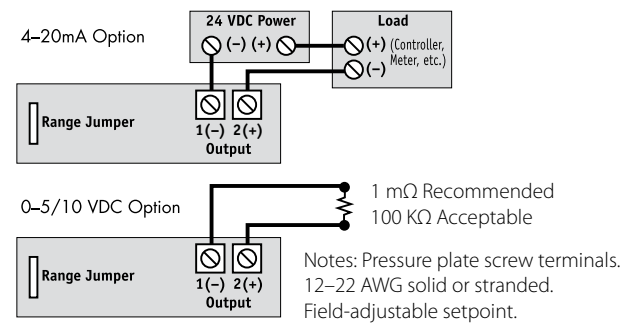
4–20mA Option

24 VDC Power

(–) (+)

Load

(+) (Controller, Meter, etc.)

(–)

Range Jumper

1(–) 2(+)

Output

0–5/10 VDC Option

1 mΩ Recommended

100 KΩ Acceptable

Range Jumper

1(–) 2(+)

Output

Notes: Pressure plate screw terminals. 12–22 AWG solid or stranded. Field-adjustable setpoint.